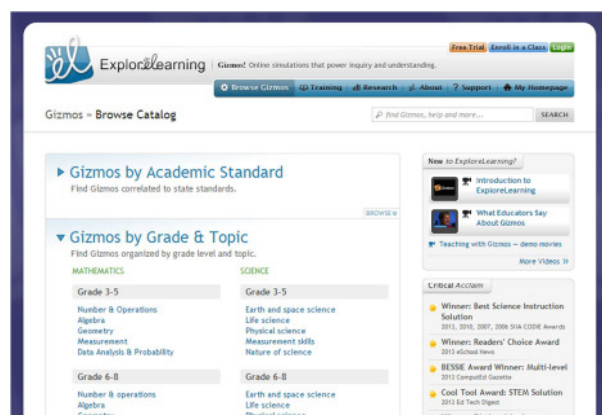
ExploreLearning | Gizmos! Online simulations that power inquiry and understanding.

Free Trial | Enroll in a Class | Login

Browse Gizmos | Training | Research | About | ? Support | My Homepage

Gizmos » Browse Catalog

find Gizmos, help and more... SEARCH

▸ Gizmos by Academic Standard
Find Gizmos correlated to state standards.

BROWSE

▾ Gizmos by Grade & Topic
Find Gizmos organized by grade level and topic.

MATHEMATICS

Grade 3-5
Number & Operations
Algebra
Geometry
Measurement
Data Analysis & Probability

Grade 6-8
Number & operations
Algebra
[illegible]

SCIENCE

Grade 3-5
Earth and space science
Life science
Physical science
Measurement skills
Nature of science

Grade 6-8
Earth and space science
Life science
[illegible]

New to ExploreLearning?

Introduction to ExploreLearning

What Educators Say About Gizmos

Teaching with Gizmos – demo movies

More Videos »

Critical Acclaim

Winner: Best Science Instruction Solution
2013, 2010, 2007, 2006 SIIA CODiE Awards

Winner: Readers' Choice Award
2013 eSchool News

BESSIE Award Winner: Multi-level
2013 ComputEd Gazette

Cool Tool Award: STEM Solution
2013 Ed Tech Digest

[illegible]